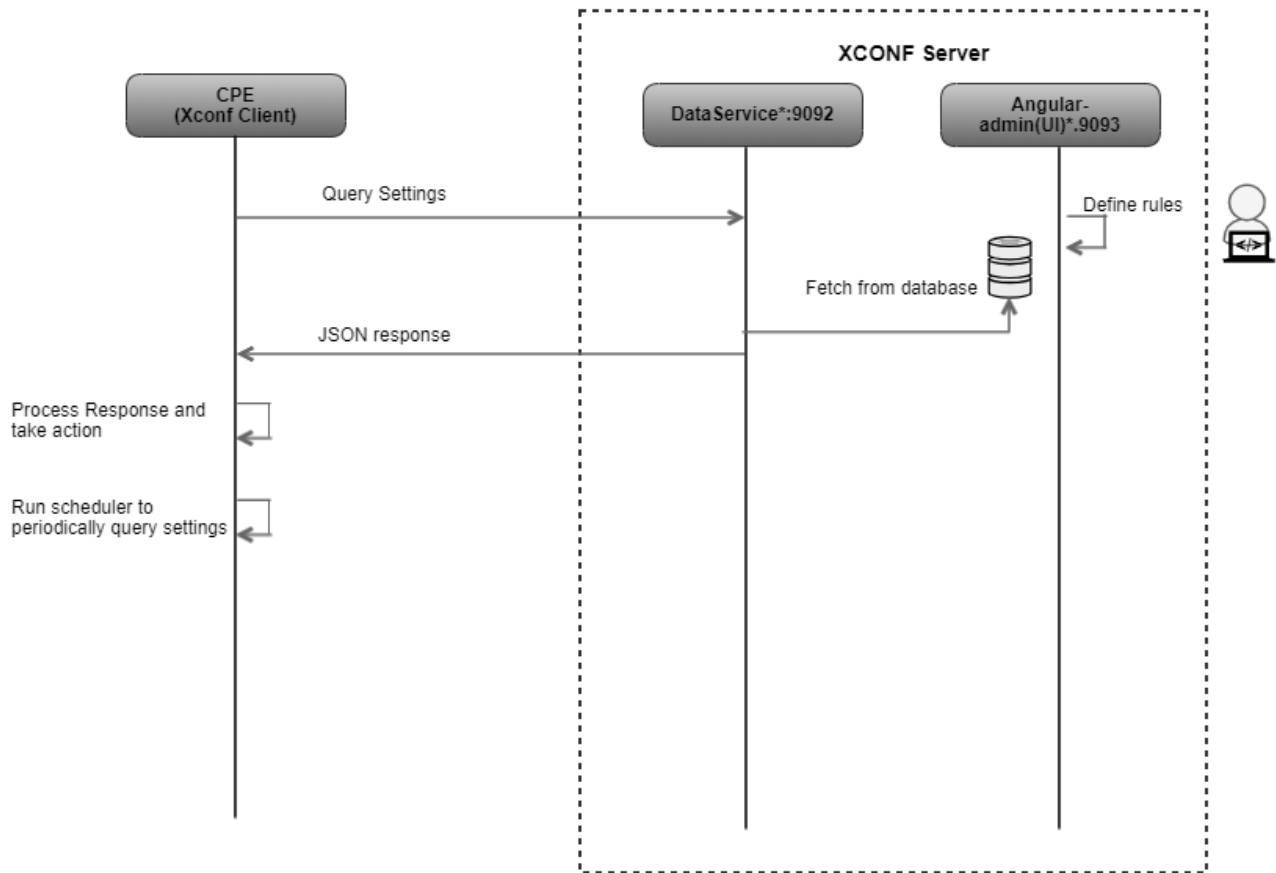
XCONF Server

CPE
(Xconf Client)

DataService*:9092

Angular-admin(UI)*.9093

Query Settings

Define rules

</>

Fetch from database

JSON response

Process Response and take action

Run scheduler to periodically query settings